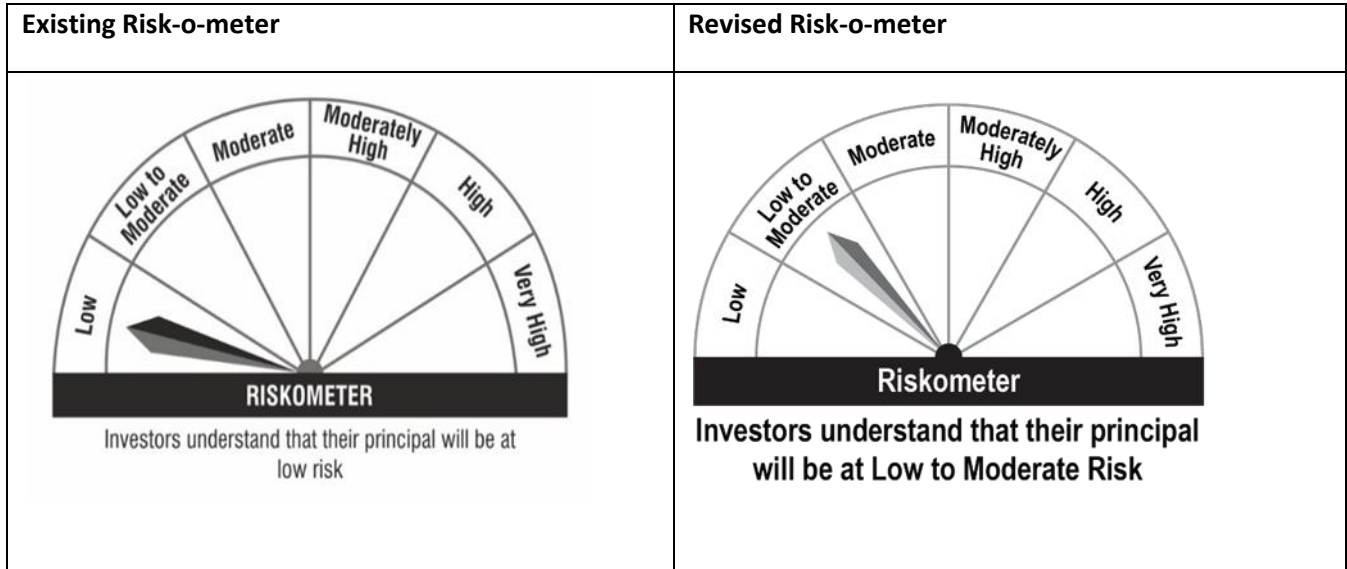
| Existing Risk-o-meter | Revised Risk-o-meter |
|---|---|
| Low<br>Low to Moderate<br>Moderate<br>Moderately High<br>High<br>Very High<br>RISKOMETER<br>Investors understand that their principal will be at low risk | Low<br>Low to Moderate<br>Moderate<br>Moderately High<br>High<br>Very High<br>Riskometer<br>Investors understand that their principal will be at Low to Moderate Risk |